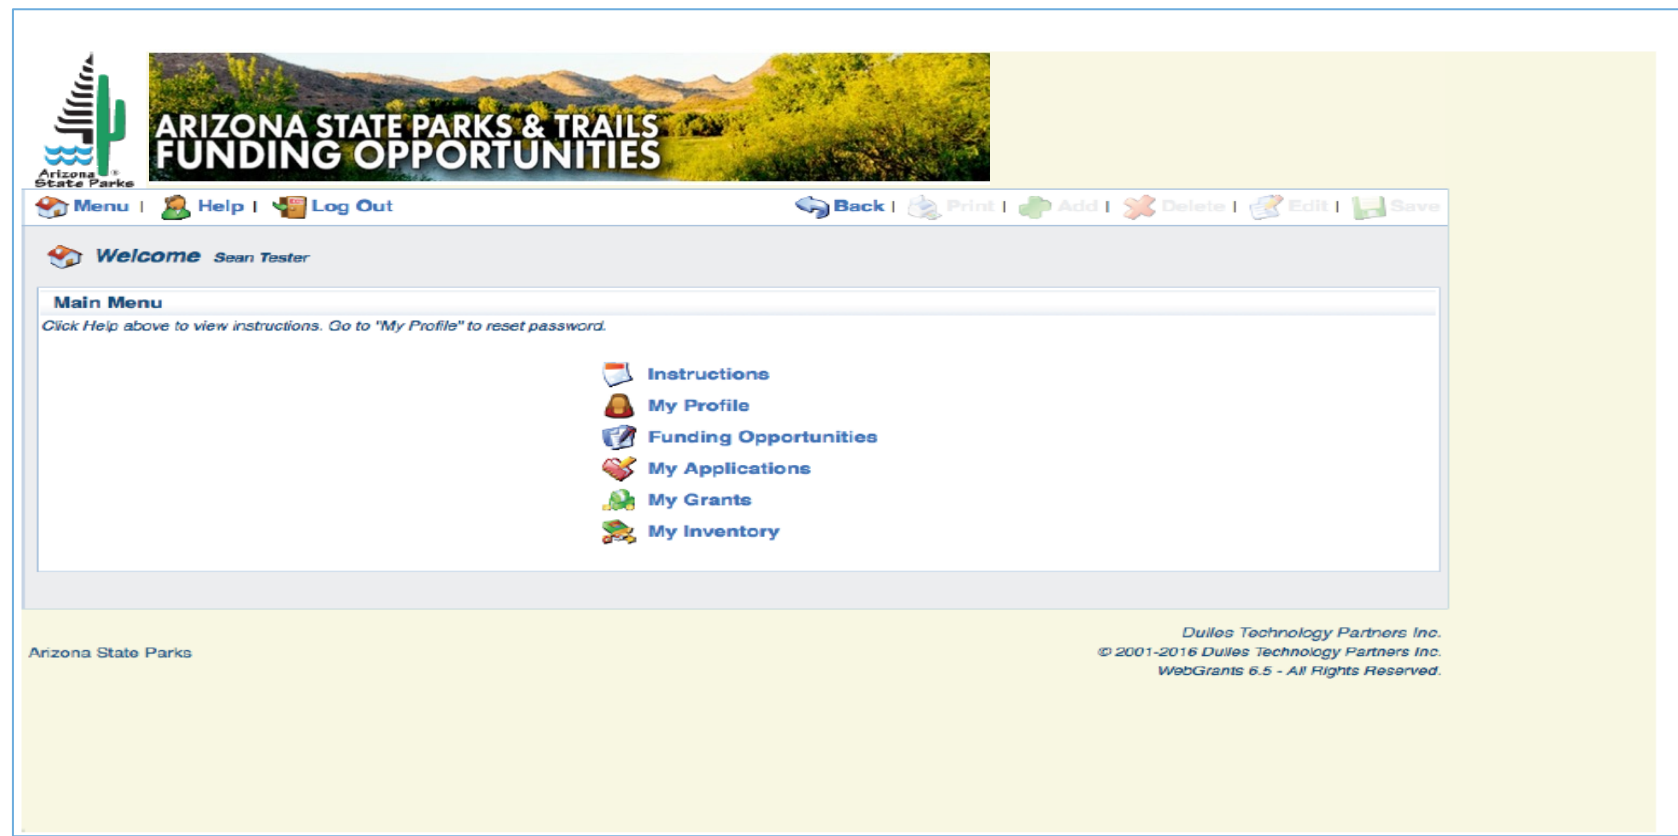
Arizona State Parks

ARIZONA STATE PARKS & TRAILS
FUNDING OPPORTUNITIES

Menu | Help | Log Out

Back | Print | Add | Delete | Edit | Save

Welcome Sean Tester

Main Menu

Click Help above to view instructions. Go to "My Profile" to reset password.

Instructions
My Profile
Funding Opportunities
My Applications
My Grants
My Inventory

Arizona State Parks

Dulles Technology Partners Inc.
© 2001-2016 Dulles Technology Partners Inc.
WebGrants 6.5 - All Rights Reserved.